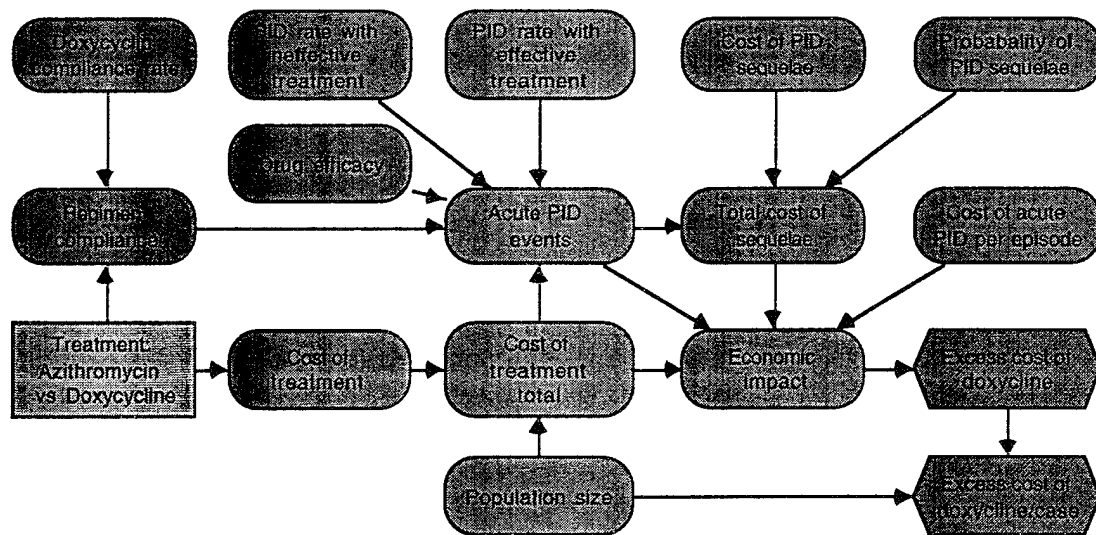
Doxycycline compliance rate

PID rate with ineffective treatment

PID rate with effective treatment

Cost of PID sequelae

Probabality of PID sequelae

Drug efficacy

Regimen compliance

Acute PID events

Total cost of sequelae

Cost of acute PID per episode

Treatment: Azithromycin vs Doxycycline

Cost of treatment

Cost of treatment total

Economic impact

Excess cost of doxycyline

Population size

Excess cost of doxycyline/case